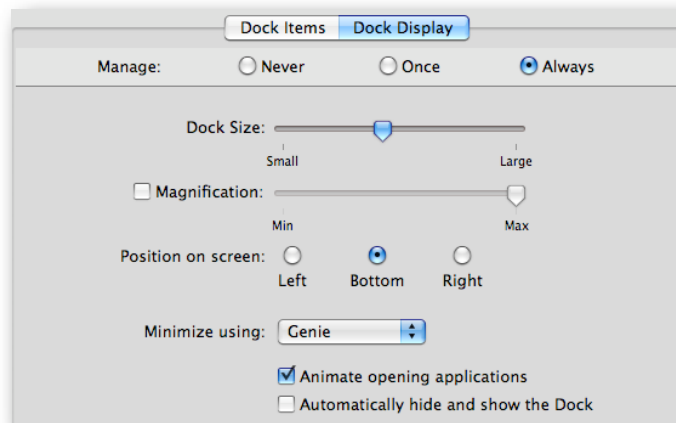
Dock Items | Dock Display

Manage: Never Once Always

Dock Size:

Small Large

Magnification:

Min Max

Position on screen: Left Bottom Right

Minimize using: Genie

Animate opening applications

Automatically hide and show the Dock